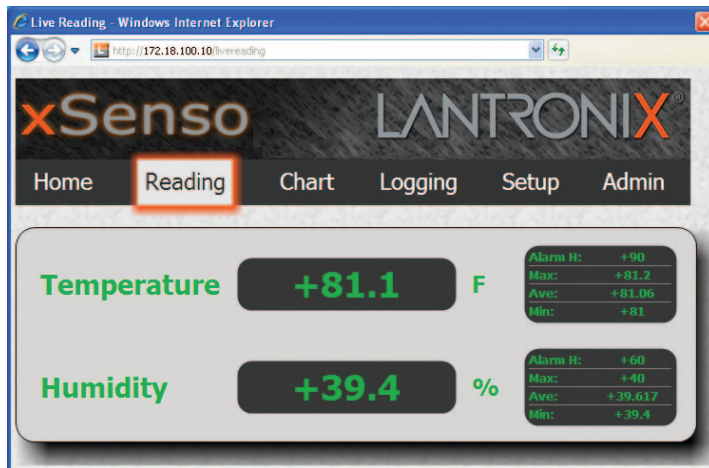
Live Reading - Windows Internet Explorer

http://172.18.100.10/livereading

xSenso LANTRONIX®

Home Reading Chart Logging Setup Admin

Temperature +81.1 F

| Alarm H: | +90 |
|---|---|
| Max: | +81.2 |
| Ave: | +81.06 |
| Min: | +81 |

Humidity +39.4 %

| Alarm H: | +60 |
|---|---|
| Max: | +40 |
| Ave: | +39.617 |
| Min: | +39.4 |